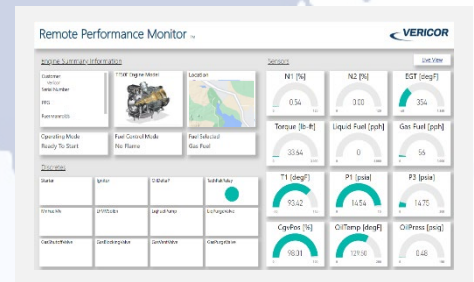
Remote Performance Monitor ™

VERICOR

Engine Summary Information

Customer
Vericor
Serial Number

PPG

Firmware Info

TF50F Engine Model

Location

Operating Mode
Ready To Start

Fuel Control Mode
No Flame

Fuel Selected
Gas Fuel

Discretes

Starter

Ignitor

OilDeltaP

SubStatValve

Air Vent Vlv

LP VFD Status

Liq Fuel Pump

Liq Purge Valve

Gas Shutoff Valve

Gas Bleeding Valve

Gas Vent Valve

Gas Purge Valve

Sensors

Live View

N1 [%]
0.54

N2 [%]
3.00

EGT [degF]
354

Torque [lb-ft]
33.64

Liquid Fuel [pph]
0

Gas Fuel [pph]
56

T1 [degF]
93.42

P1 [psia]
14.54

P3 [psia]
14.75

CgvPos [%]
98.31

OilTemp [degF]
129.50

OilPress [psig]
0.48